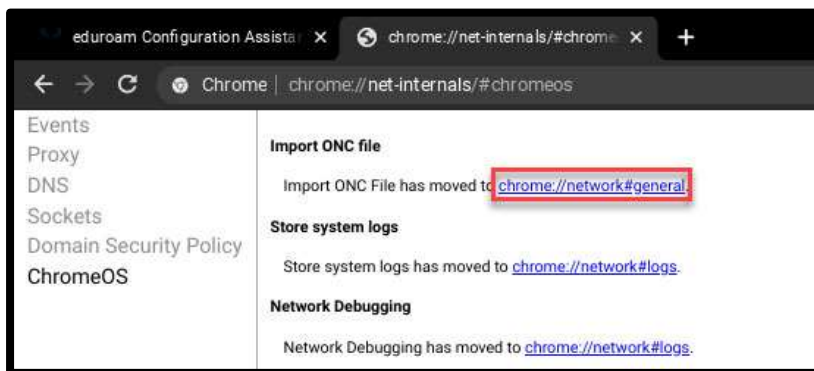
eduroam Configuration Assista ×
chrome://net-internals/#chrome ×
+

Chrome | chrome://net-internals/#chromeos

Events
Proxy
DNS
Sockets
Domain Security Policy
ChromeOS

Import ONC file

Import ONC File has moved to chrome://network#general.

Store system logs

Store system logs has moved to chrome://network#logs.

Network Debugging

Network Debugging has moved to chrome://network#logs.